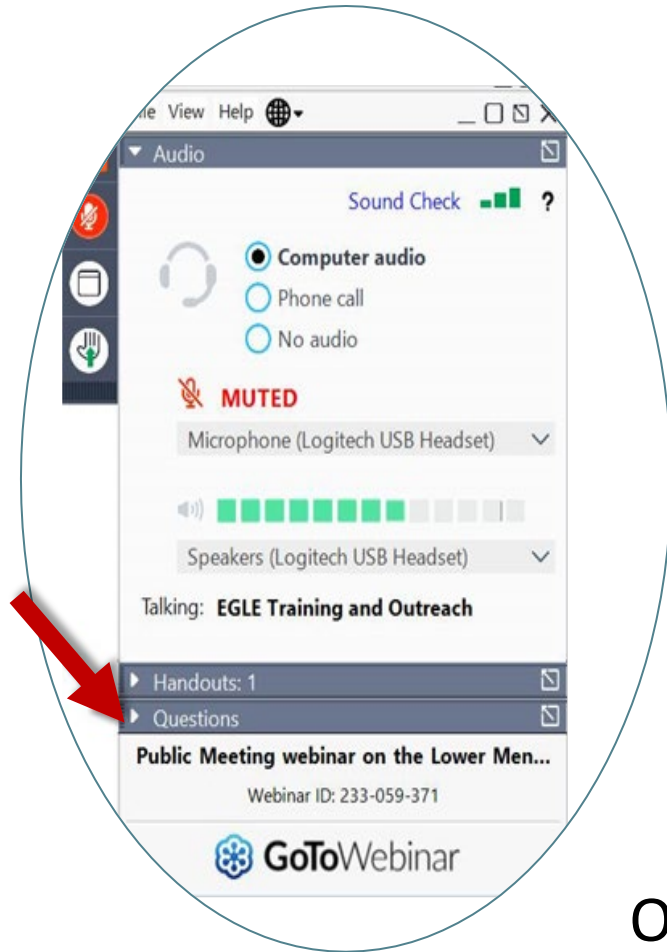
le View Help

Audio

Sound Check ?

Computer audio
Phone call
No audio

MUTED

Microphone (Logitech USB Headset)

Speakers (Logitech USB Headset)

Talking: EGLE Training and Outreach

Handouts: 1

Questions

Public Meeting webinar on the Lower Men...

Webinar ID: 233-059-371

GoToWebinar

O